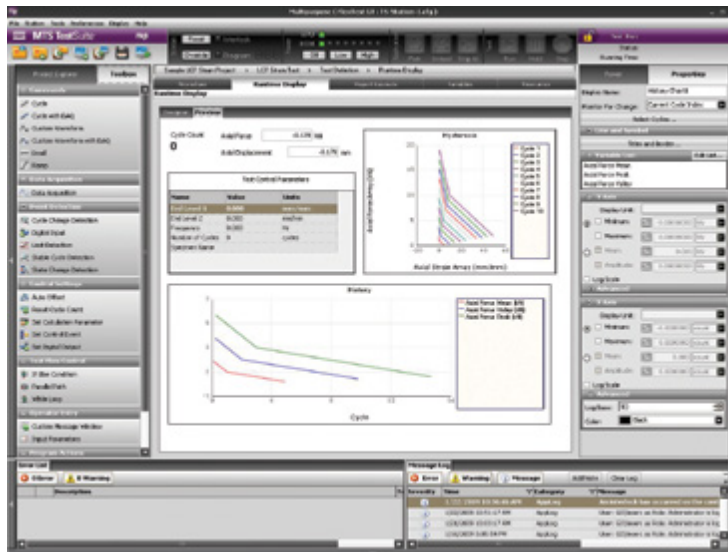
Multipurpose Elite - TS Station - Lefg1

File Station Tools Preferences Display Help

MTS TestSuite

Project Explorer Toolbox

Commands
Cycle
Cycle with DAQ
Custom Waveform
Custom Waveform with DAQ
Dwell
Ramp

Data Acquisition
Data Acquisition

Event Detection
Cycle Change Detection
Digital Input
Limit Detection
Stable Cycle Detection
State Change Detection

Control Settings
Auto Offset
Reset Cycle Count
Set Calculation Parameter
Set Control Event
Set Digital Output

Test Flow Control
If Else Condition
Parallel Path
While Loop

Operator Entry
Custom Message Window
Input Parameters

Program Actions

Sample LCF Strain Test Project > LCF Strain Test > Test Definition > Runtime Display

Runtime Display

Runtime Display

Designer Preview

Cycle Count
0

Axial Force -0.170 kN
Axial Displacement -0.170 mm

Test Control Parameters

| Name | Value | Units |
|---|---|---|
| End Level 1 | 0.008 | mm/mm |
| End Level 2 | 0.000 | mm/mm |
| Frequency | 0.000 | Hz |
| Number of Cycles | 0 | cycles |
| Specimen Name | | |

Hysteresis

Axial Force Array (kN)

Axial Strain Array (mm/mm)

Cycle 1
Cycle 2
Cycle 3
Cycle 4
Cycle 5
Cycle 6
Cycle 7
Cycle 8
Cycle 9
Cycle 10

History

Axial Force Mean (kN)
Axial Force Valley (kN)
Axial Force Peak (kN)

Cycle

Test Run
Status
Running Time

Panel Properties

Display Name: History Chart
Monitor For Change: Current Cycle Index

Axial Force Mean
Axial Force Peak
Axial Force Valley

X Axis
Display Unit
Minimum
Maximum
Log Scale

Y Axis
Display Unit
Minimum
Maximum
Log Scale

Legend
Color: Black

Error List
0 Errors 0 Warnings
Description

Message Log
Error Warning Message
Severity Time Category Message
Applog